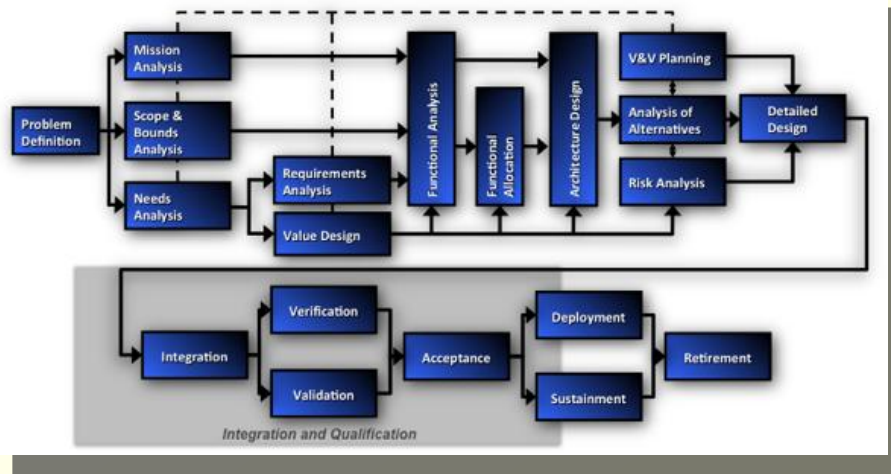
Problem Definition

Mission Analysis

Scope & Bounds Analysis

Needs Analysis

Requirements Analysis

Value Design

Functional Analysis

Functional Allocation

Architecture Design

V&V Planning

Analysis of Alternatives

Risk Analysis

Detailed Design

Integration

Verification

Validation

Acceptance

Deployment

Sustainment

Retirement

Integration and Qualification